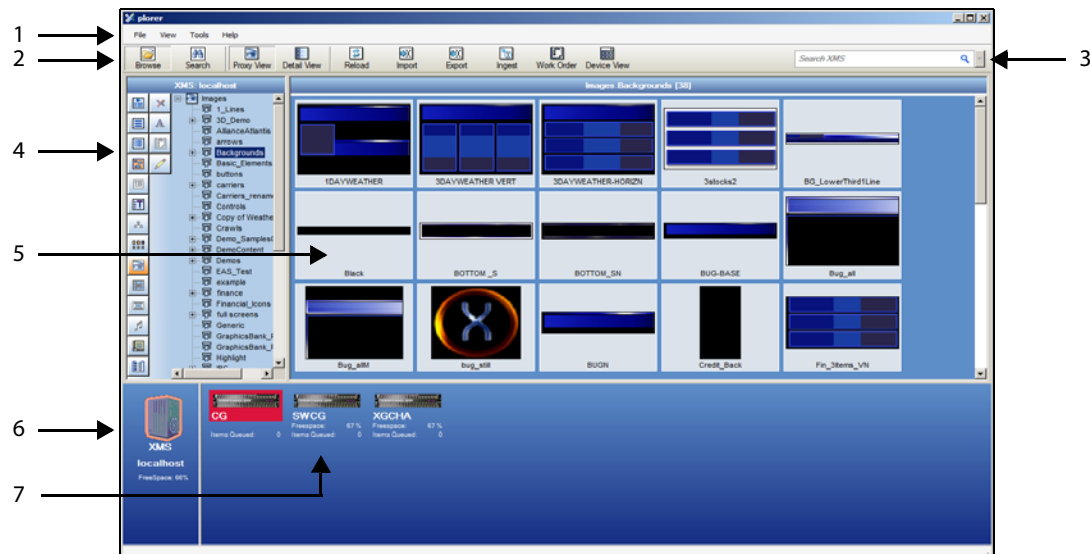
plorer

File View Tools Help

Browse Search Proxy View Detail View Reload Import Export Ingest Work Order Device View

Search XMS

1
2
3
4
5
6
7

XMS: localhost

Images
1_Lines
3D_Demo
AllianceAtlantis
arrows
Backgrounds
Basic_Elements
buttons
carriers
Carriers_renam
Controls
Copy of Weathe
Crawls
Demo_Samples
DemoContent
Demos
EAS_Test
example
finance
Financial_Icons
full screens
Generic
GraphicsBank_
GraphicsBank_
Highlight

Images.Backgrounds [38]

1DAYWEATHER
3DAYWEATHER VERT
3DAYWEATHER-HORIZN
3stocks2
BG_LowerThird1Line
Black
BOTTOM _S
BOTTOM_SN
BUG-BASE
Bug_all
Bug_allM
bug_still
BUGN
Credit_Back
Fin_3Items_VN

XMS
localhost
FreeSpace: 66%

CG
Items Queued: 0

SWCG
Freespace: 67 %
Items Queued: 0

XGCHA
Freespace: 67 %
Items Queued: 0